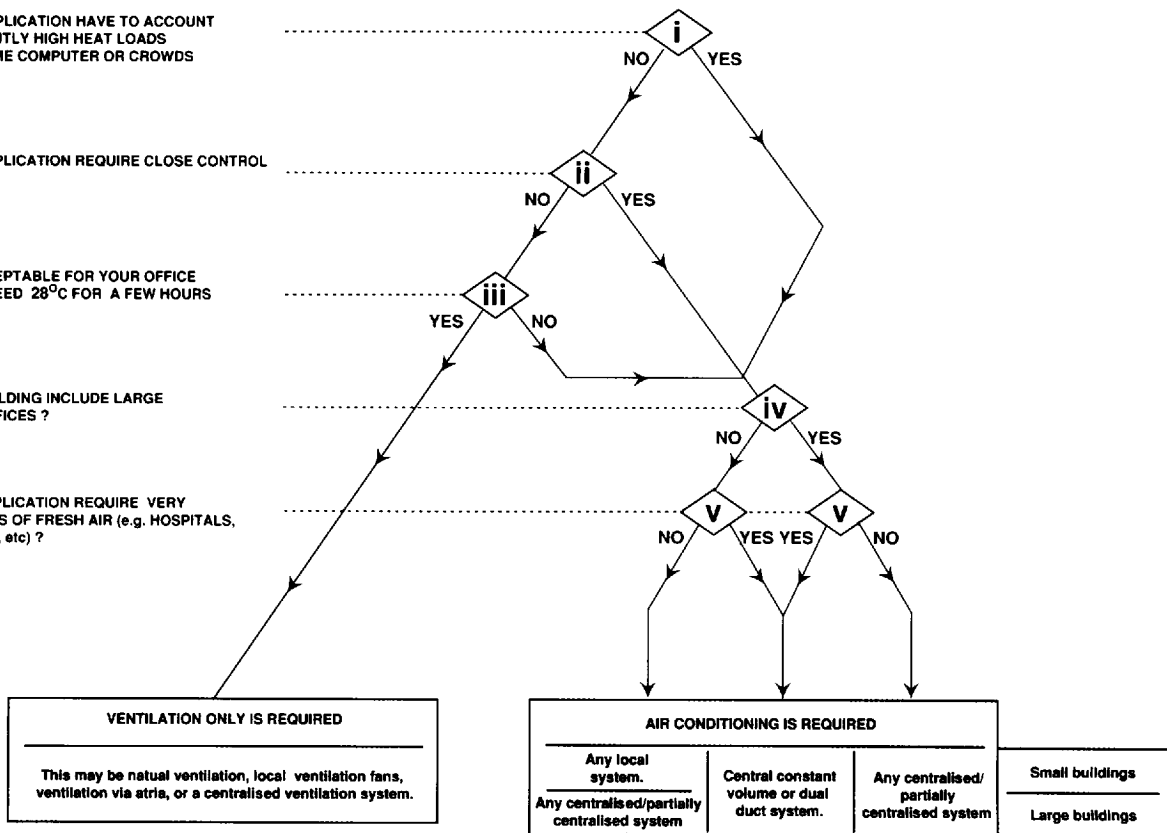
PLICATION HAVE TO ACCOUNT
TLY HIGH HEAT LOADS
HE COMPUTER OR CROWDS

i
NO
YES

PLICATION REQUIRE CLOSE CONTROL

ii
NO
YES

EPTABLE FOR YOUR OFFICE
EED 28$^{o}$C FOR A FEW HOURS

iii
YES
NO

LDING INCLUDE LARGE
FICES ?

iv
NO
YES

PLICATION REQUIRE VERY
S OF FRESH AIR (e.g. HOSPITALS,
etc) ?

V
NO
YES
YES
V
NO

VENTILATION ONLY IS REQUIRED

This may be natual ventilation, local ventilation fans, ventilation via atria, or a centralised ventilation system.

AIR CONDITIONING IS REQUIRED

Any local system.

Any centralised/partially centralised system

Central constant volume or dual duct system.

Any centralised/ partially centralised system

Small buildings

Large buildings